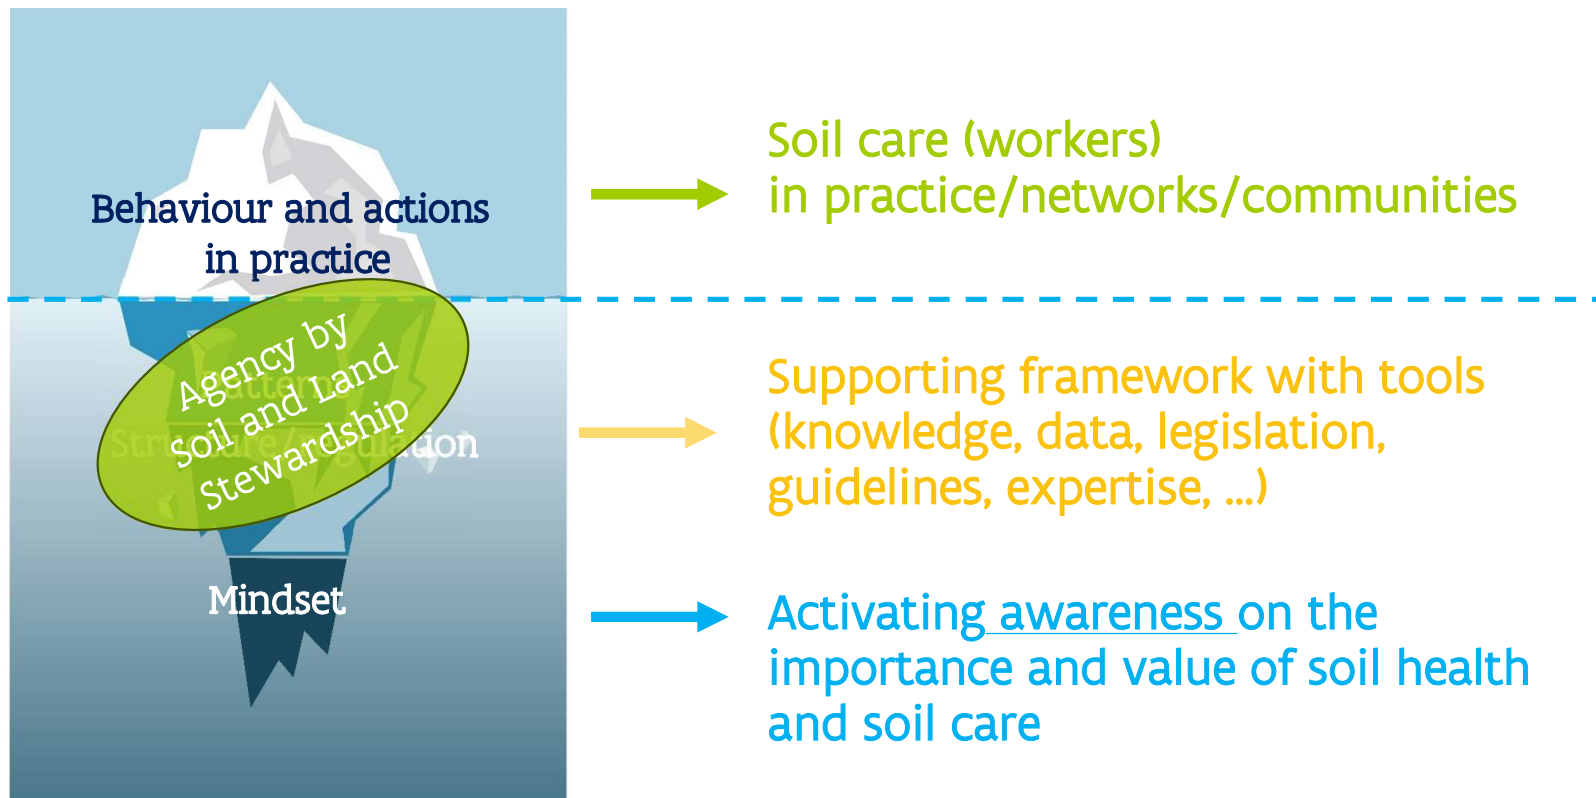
Behaviour and actions in practice

Agency by Soil and Land Stewardship

Patterns

Structure/regulation

Mindset

Soil care (workers) in practice/networks/communities

Supporting framework with tools (knowledge, data, legislation, guidelines, expertise, ...)

Activating awareness on the importance and value of soil health and soil care